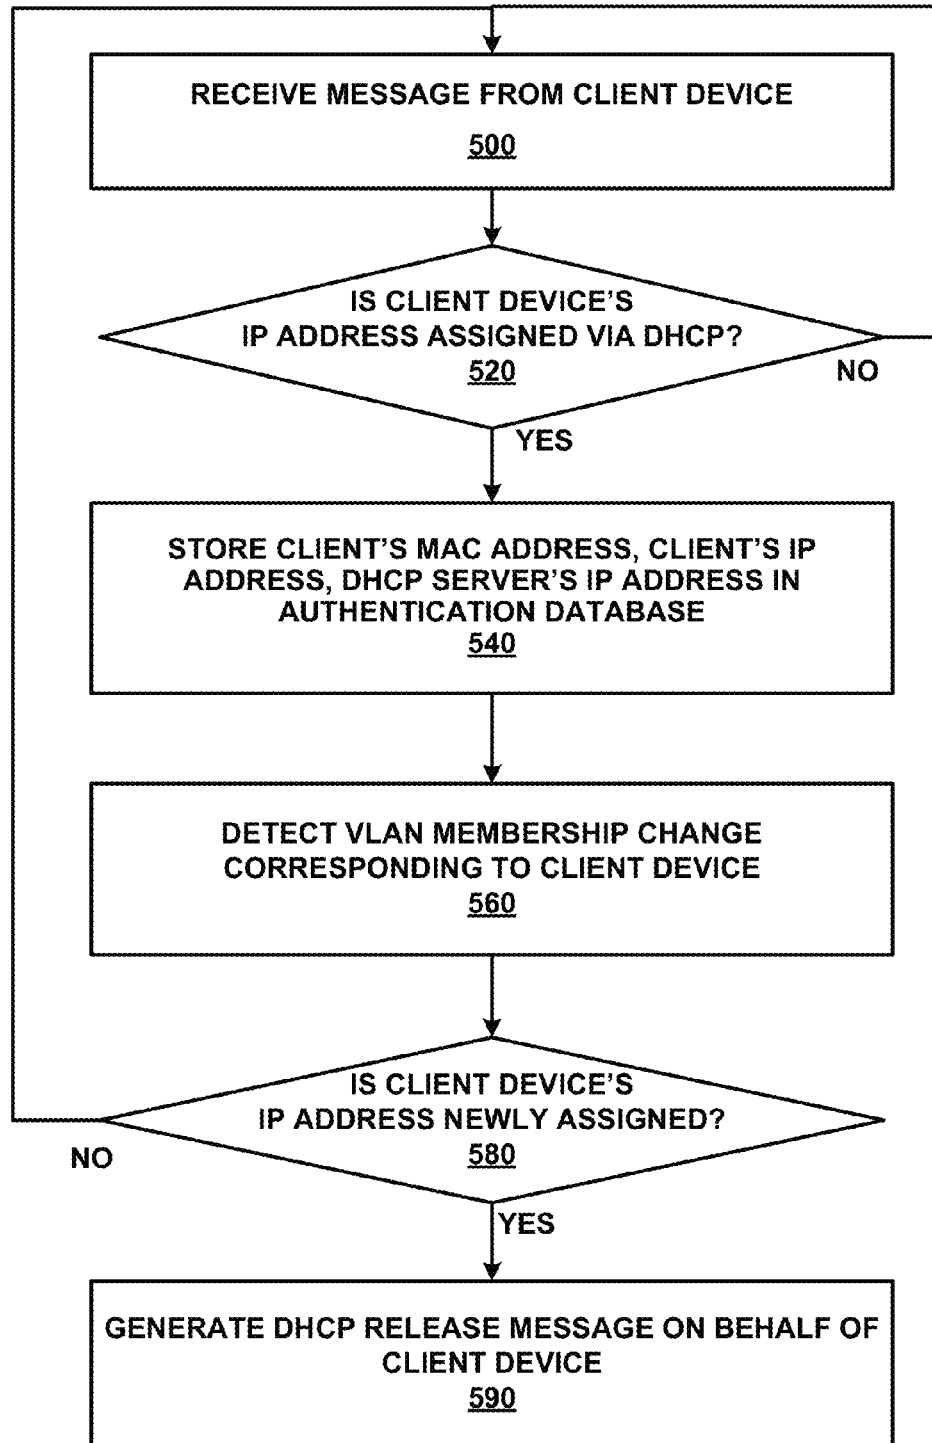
RECEIVE MESSAGE FROM CLIENT DEVICE
500

IS CLIENT DEVICE'S IP ADDRESS ASSIGNED VIA DHCP?
520

NO

YES

STORE CLIENT'S MAC ADDRESS, CLIENT'S IP ADDRESS, DHCP SERVER'S IP ADDRESS IN AUTHENTICATION DATABASE
540

DETECT VLAN MEMBERSHIP CHANGE CORRESPONDING TO CLIENT DEVICE
560

IS CLIENT DEVICE'S IP ADDRESS NEWLY ASSIGNED?
580

NO

YES

GENERATE DHCP RELEASE MESSAGE ON BEHALF OF CLIENT DEVICE
590